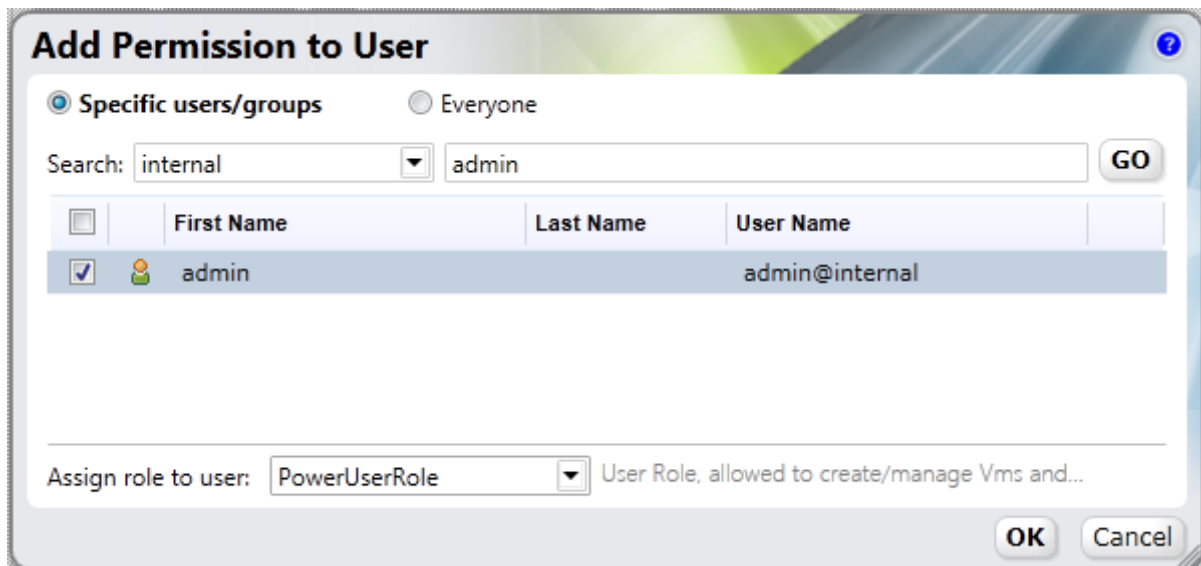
Add Permission to User

Specific users/groups Everyone

Search: internal admin GO

| | | First Name | Last Name | User Name |
|---|---|---|---|---|
| | | admin | | admin@internal |

Assign role to user: PowerUserRole User Role, allowed to create/manage Vms and...

OK Cancel